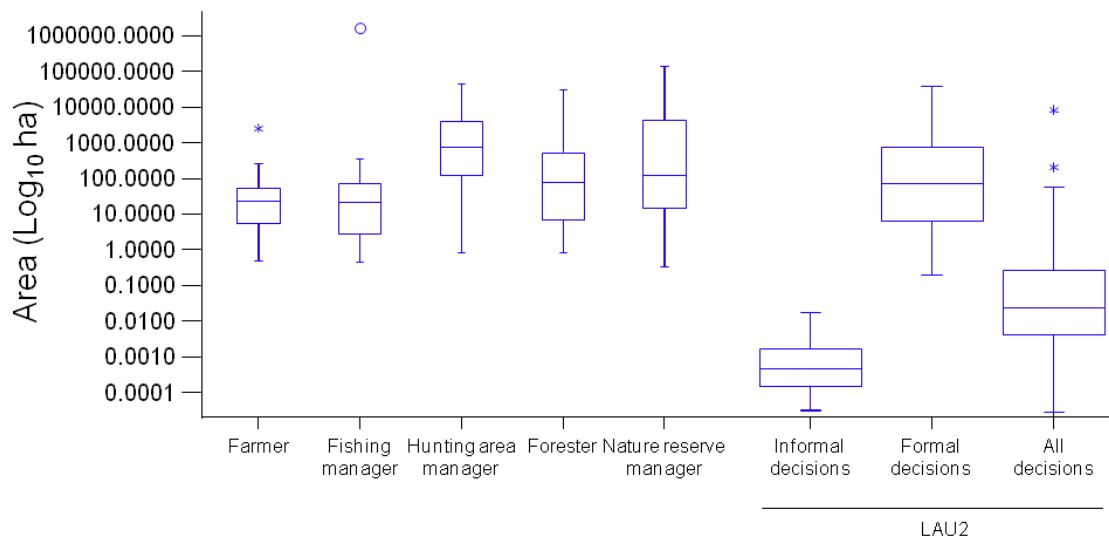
1000000.0000
100000.0000
10000.0000
1000.0000
100.0000
10.0000
1.0000
0.1000
0.0100
0.0010
0.0001

Area ($Log_{10}$ ha)

Farmer
Fishing manager
Hunting area manager
Forester
Nature reserve manager
Informal decisions
Formal decisions
All decisions

LAU2